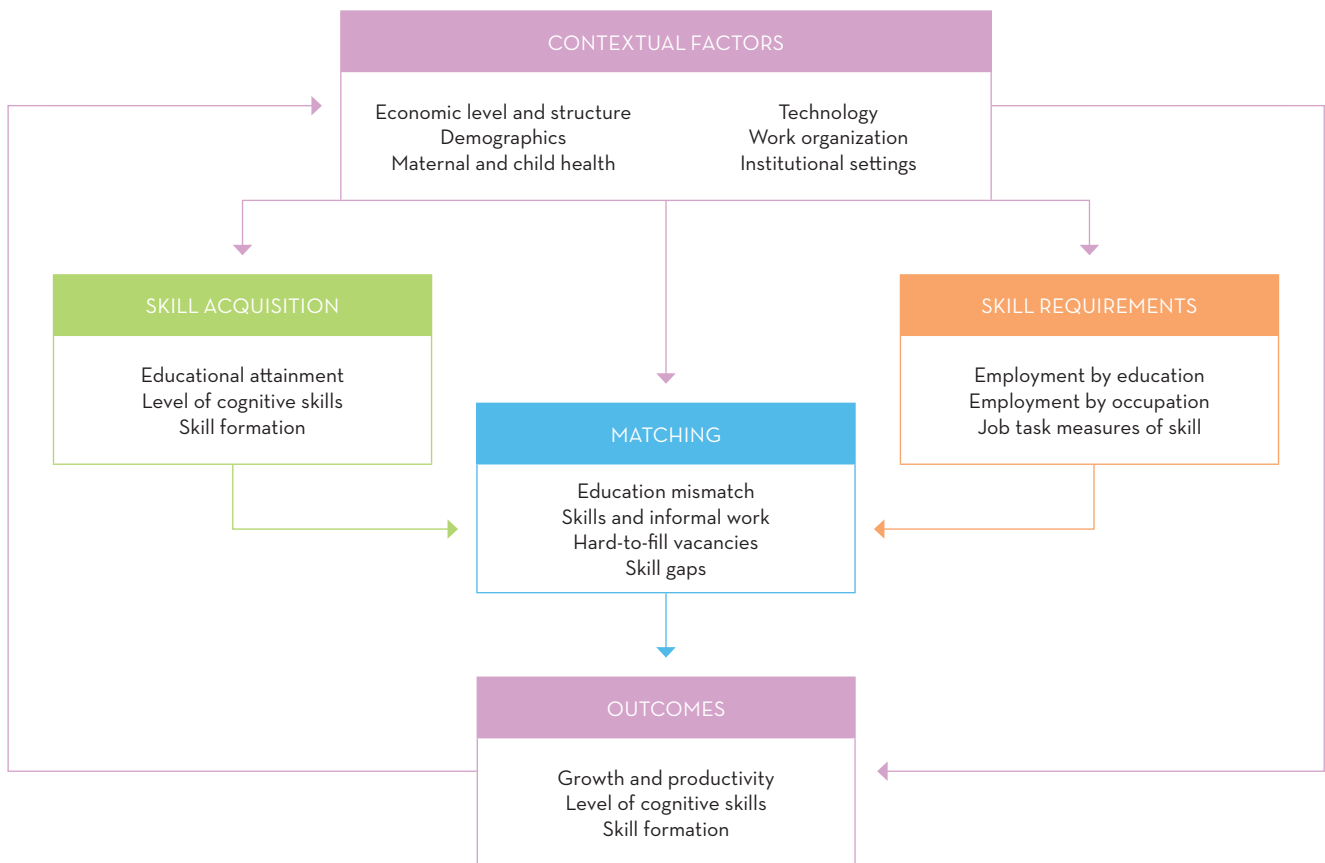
CONTEXTUAL FACTORS

Economic level and structure
Demographics
Maternal and child health

Technology
Work organization
Institutional settings

SKILL ACQUISITION

Educational attainment
Level of cognitive skills
Skill formation

SKILL REQUIREMENTS

Employment by education
Employment by occupation
Job task measures of skill

MATCHING

Education mismatch
Skills and informal work
Hard-to-fill vacancies
Skill gaps

OUTCOMES

Growth and productivity
Level of cognitive skills
Skill formation